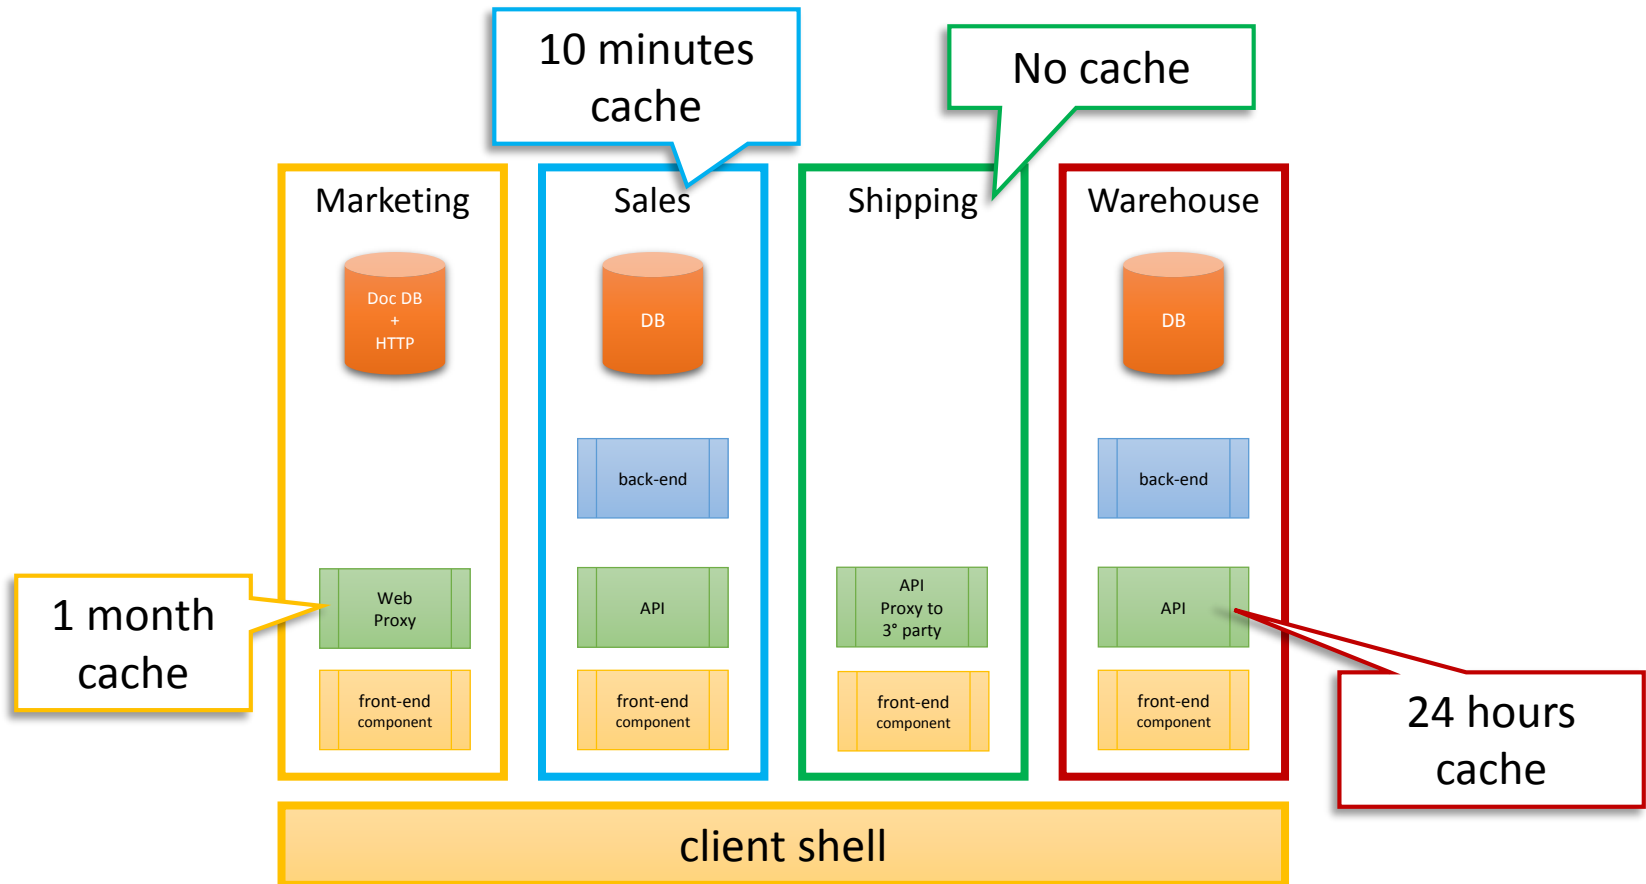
10 minutes cache

No cache

Marketing

Doc DB
+
HTTP

Web Proxy

front-end component

1 month cache

Sales

DB

back-end

API

front-end component

Shipping

API Proxy to 3° party

front-end component

Warehouse

DB

back-end

API

front-end component

24 hours cache

client shell